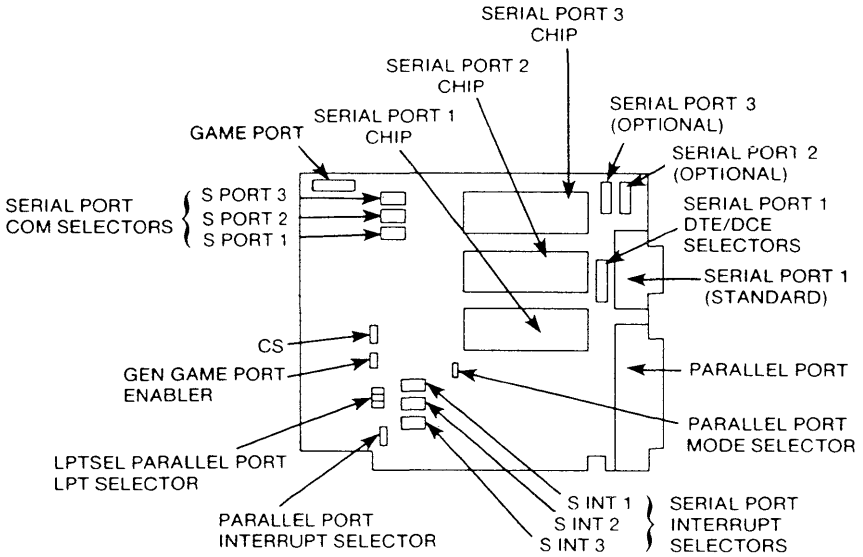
SERIAL PORT 3
CHIP

SERIAL PORT 2
CHIP

SERIAL PORT 1
CHIP

SERIAL PORT 3
(OPTIONAL)

SERIAL PORT 2
(OPTIONAL)

GAME PORT

SERIAL PORT
COM SELECTORS

S PORT 3
S PORT 2
S PORT 1

SERIAL PORT 1
DTE/DCE
SELECTORS

SERIAL PORT 1
(STANDARD)

CS

GEN GAME PORT
ENABLER

PARALLEL PORT

PARALLEL PORT
MODE SELECTOR

LPTSEL PARALLEL PORT
LPT SELECTOR

PARALLEL PORT
INTERRUPT SELECTOR

S INT 1
S INT 2
S INT 3

SERIAL PORT
INTERRUPT
SELECTORS